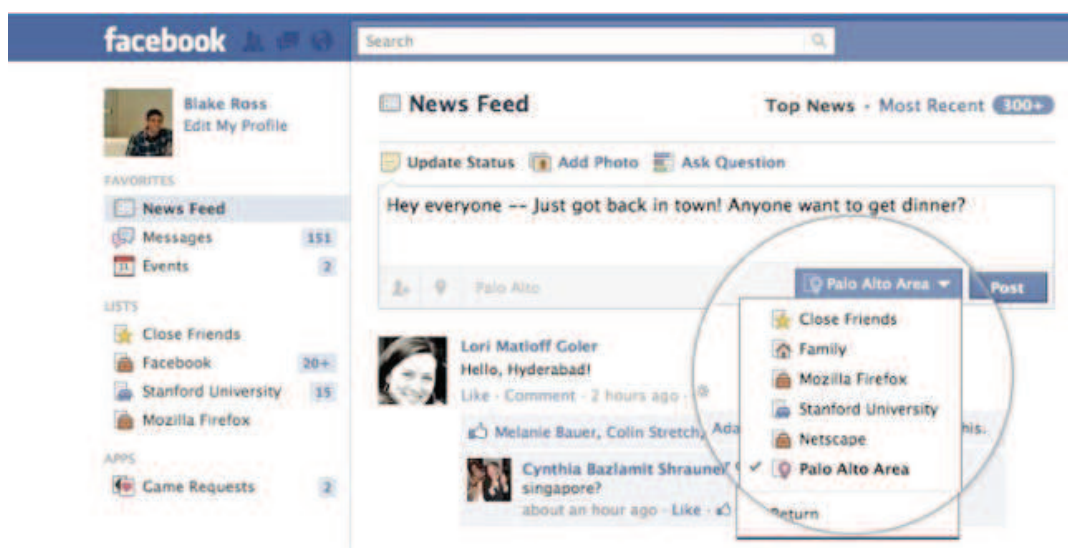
facebook

Search

Blake Ross
Edit My Profile

FAVORITES
News Feed
Messages 151
Events 2

LISTS
Close Friends
Facebook 20+
Stanford University 15
Mozilla Firefox

APPS
Game Requests 2

News Feed

Top News · Most Recent 300+

Update Status Add Photo Ask Question

Hey everyone -- Just got back in town! Anyone want to get dinner?

Palo Alto

Palo Alto Area

Post

Close Friends
Family
Mozilla Firefox
Stanford University
Netscape
✓ Palo Alto Area
Return

Lori Matloff Goler
Hello, Hyderabad!
Like · Comment · 2 hours ago

Melanie Bauer, Colin Stretch, Ada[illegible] this.

Cynthia Bazlamit Shrauner
singapore?
about an hour ago · Like ·